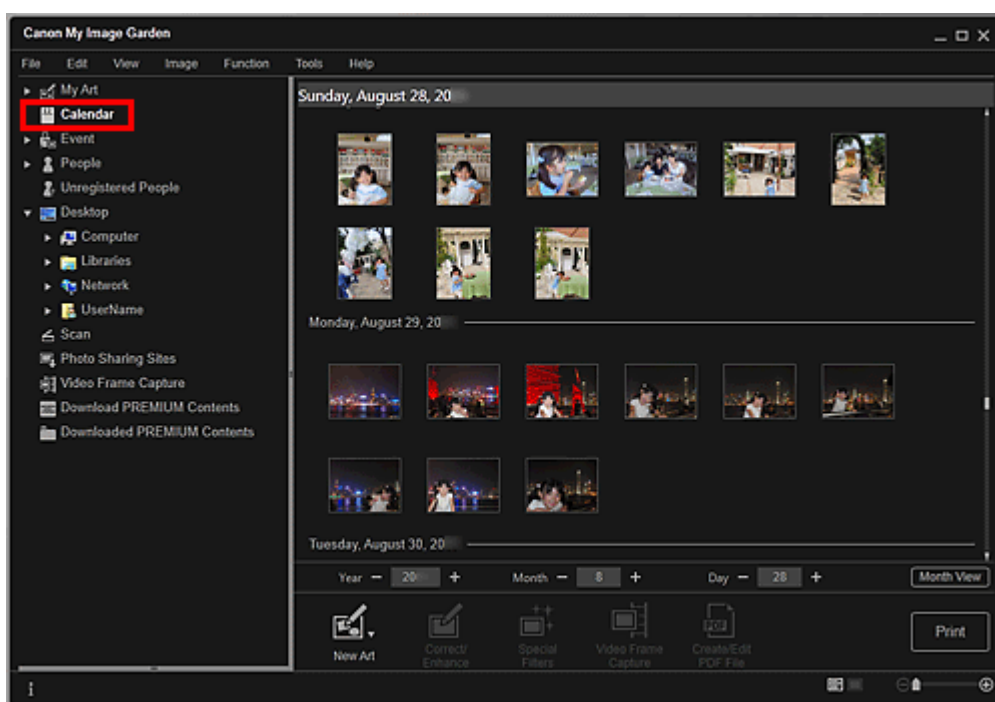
Canon My Image Garden

File Edit View Image Function Tools Help

My Art
Calendar
Event
People
Unregistered People
Desktop
Computer
Libraries
Network
UserName
Scan
Photo Sharing Sites
Video Frame Capture
Download PREMIUM Contents
Downloaded PREMIUM Contents

Sunday, August 28, 20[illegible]

Monday, August 29, 20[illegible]

Tuesday, August 30, 20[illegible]

Year − 20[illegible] + Month − 8 + Day − 28 + Month View

New Art
Correct/ Enhance
Special Filters
Video Frame Capture
Create/Edit PDF File
Print